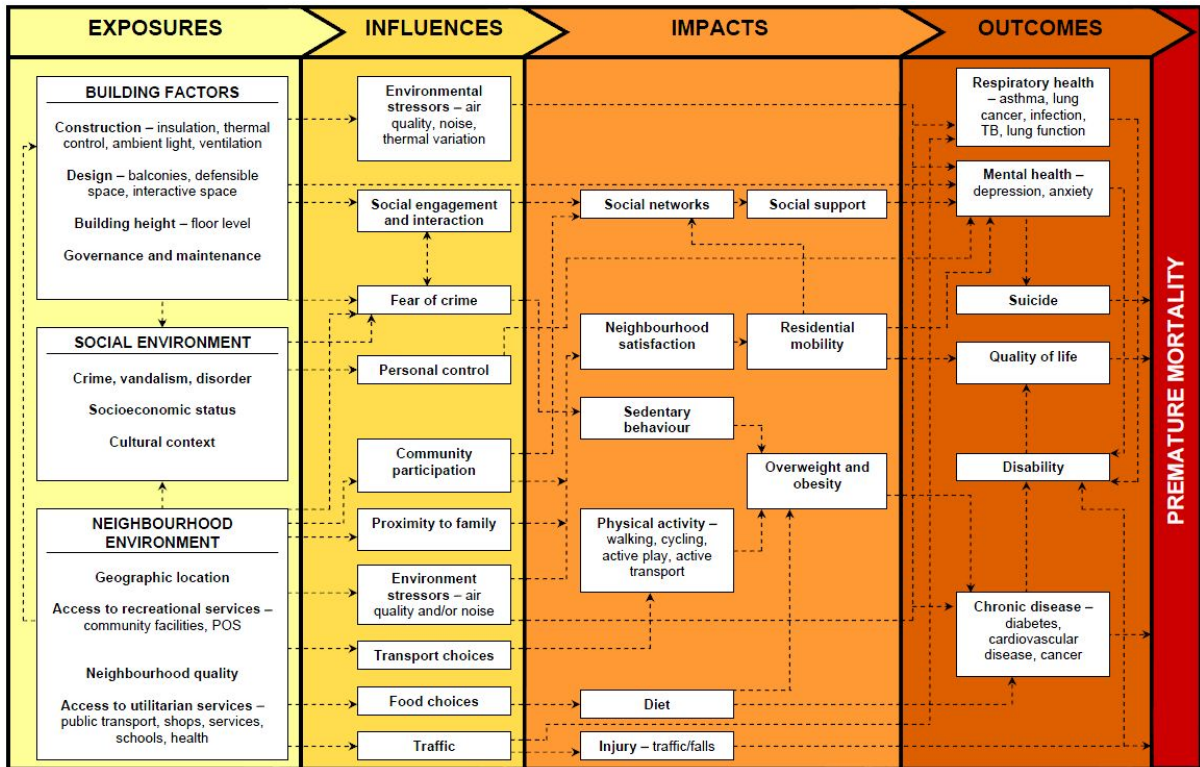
EXPOSURES

INFLUENCES

IMPACTS

OUTCOMES

BUILDING FACTORS

Construction – insulation, thermal control, ambient light, ventilation

Design – balconies, defensible space, interactive space

Building height – floor level

Governance and maintenance

SOCIAL ENVIRONMENT

Crime, vandalism, disorder

Socioeconomic status

Cultural context

NEIGHBOURHOOD ENVIRONMENT

Geographic location

Access to recreational services – community facilities, POS

Neighbourhood quality

Access to utilitarian services – public transport, shops, services, schools, health

Environmental stressors – air quality, noise, thermal variation

Social engagement and interaction

Fear of crime

Personal control

Community participation

Proximity to family

Environment stressors – air quality and/or noise

Transport choices

Food choices

Traffic

Social networks

Social support

Neighbourhood satisfaction

Residential mobility

Sedentary behaviour

Overweight and obesity

Physical activity – walking, cycling, active play, active transport

Diet

Injury – traffic/falls

Respiratory health – asthma, lung cancer, infection, TB, lung function

Mental health – depression, anxiety

Suicide

Quality of life

Disability

Chronic disease – diabetes, cardiovascular disease, cancer

PREMATURE MORTALITY